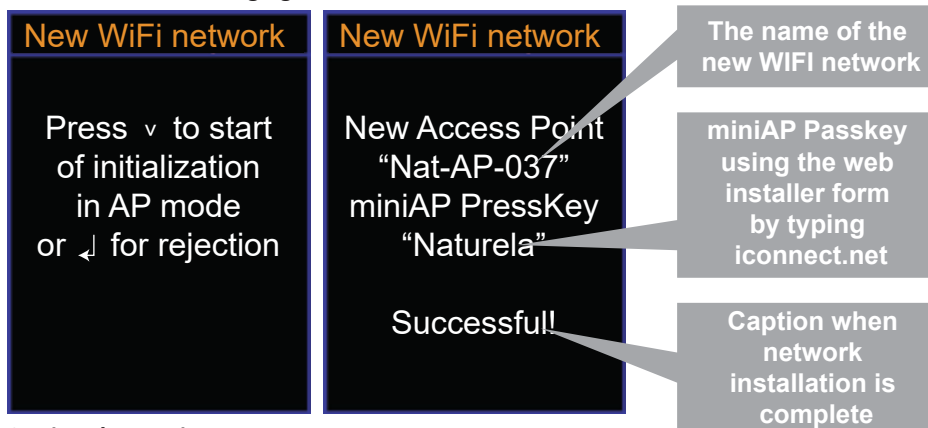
New WiFi network

Press ⌄ to start of initialization in AP mode or ↲ for rejection

New WiFi network

New Access Point "Nat-AP-037" miniAP PressKey "Naturela"

Successful!

The name of the new WIFI network

miniAP Passkey using the web installer form by typing iconnect.net

Caption when network installation is complete